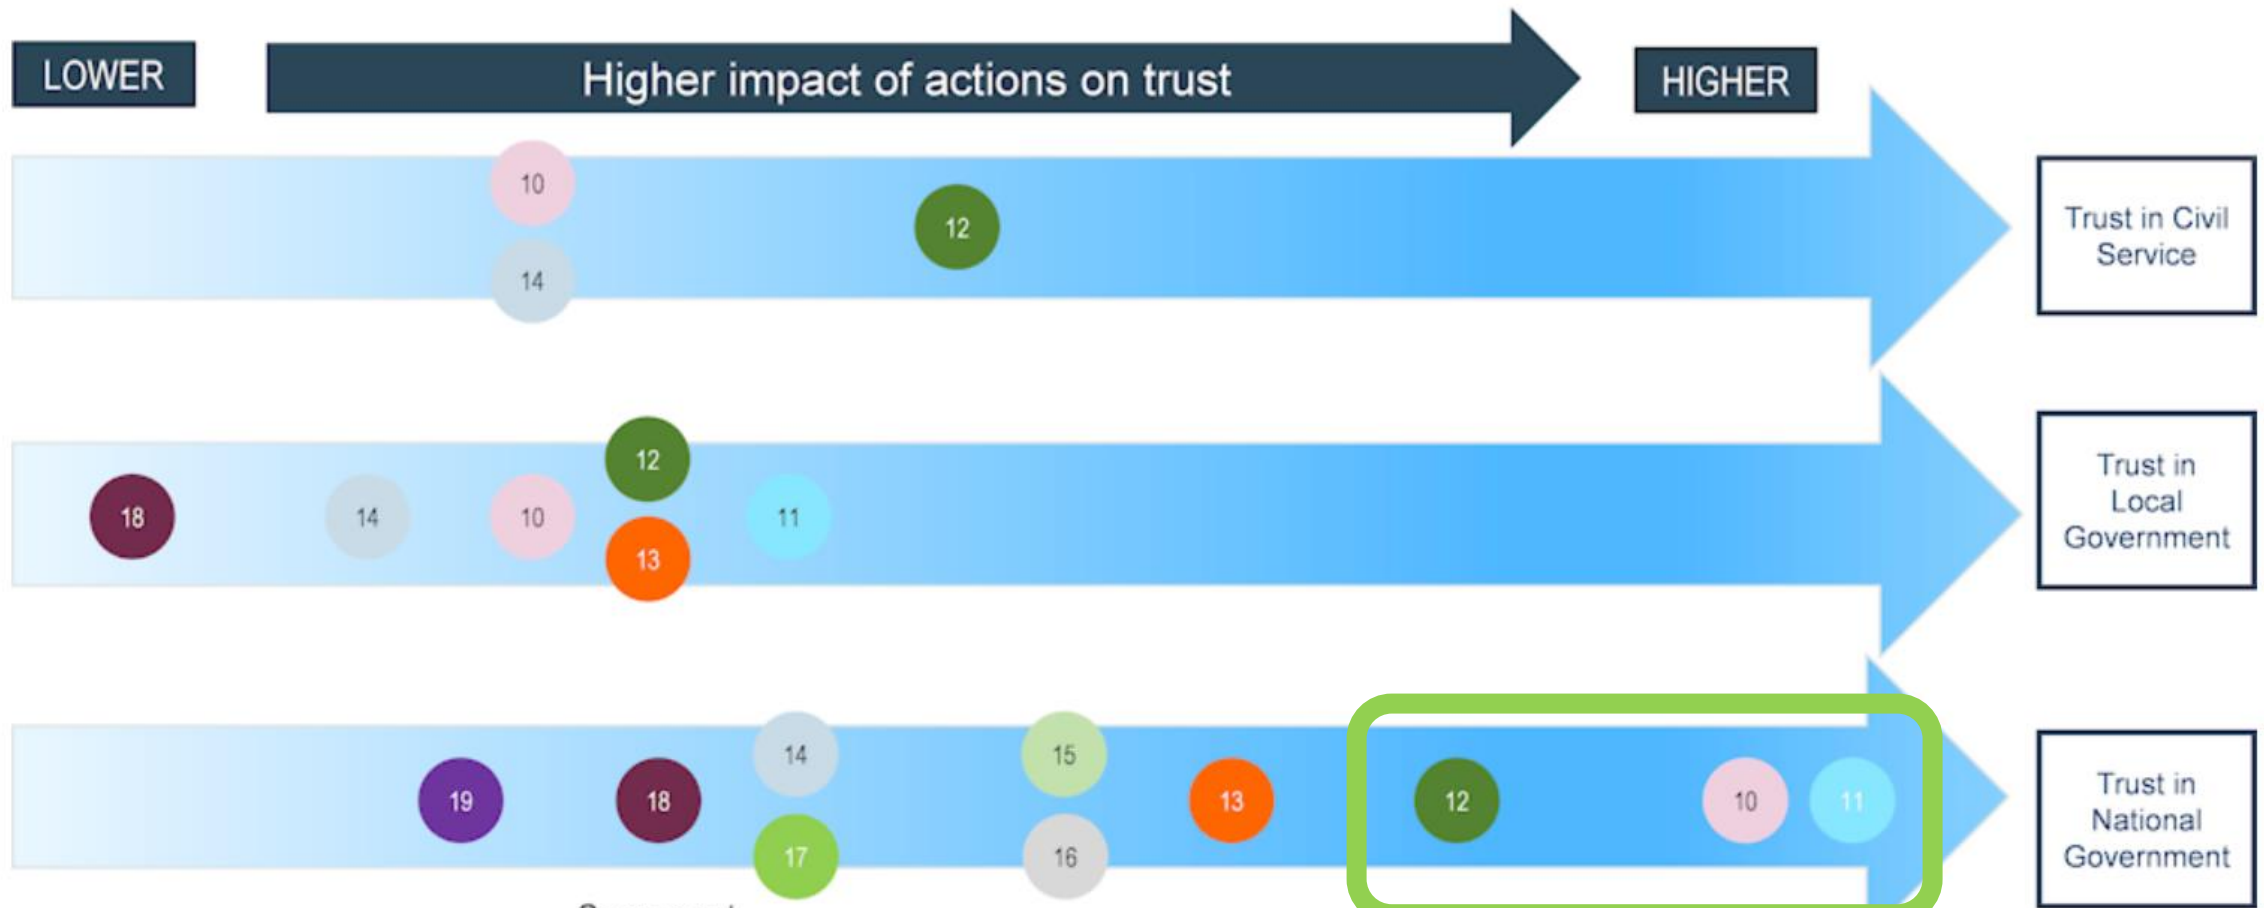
LOWER

Higher impact of actions on trust

HIGHER

10

14

12

Trust in Civil Service

18

14

10

12

13

11

Trust in Local Government

19

18

14

17

15

16

13

12

10

11

Trust in National Government

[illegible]